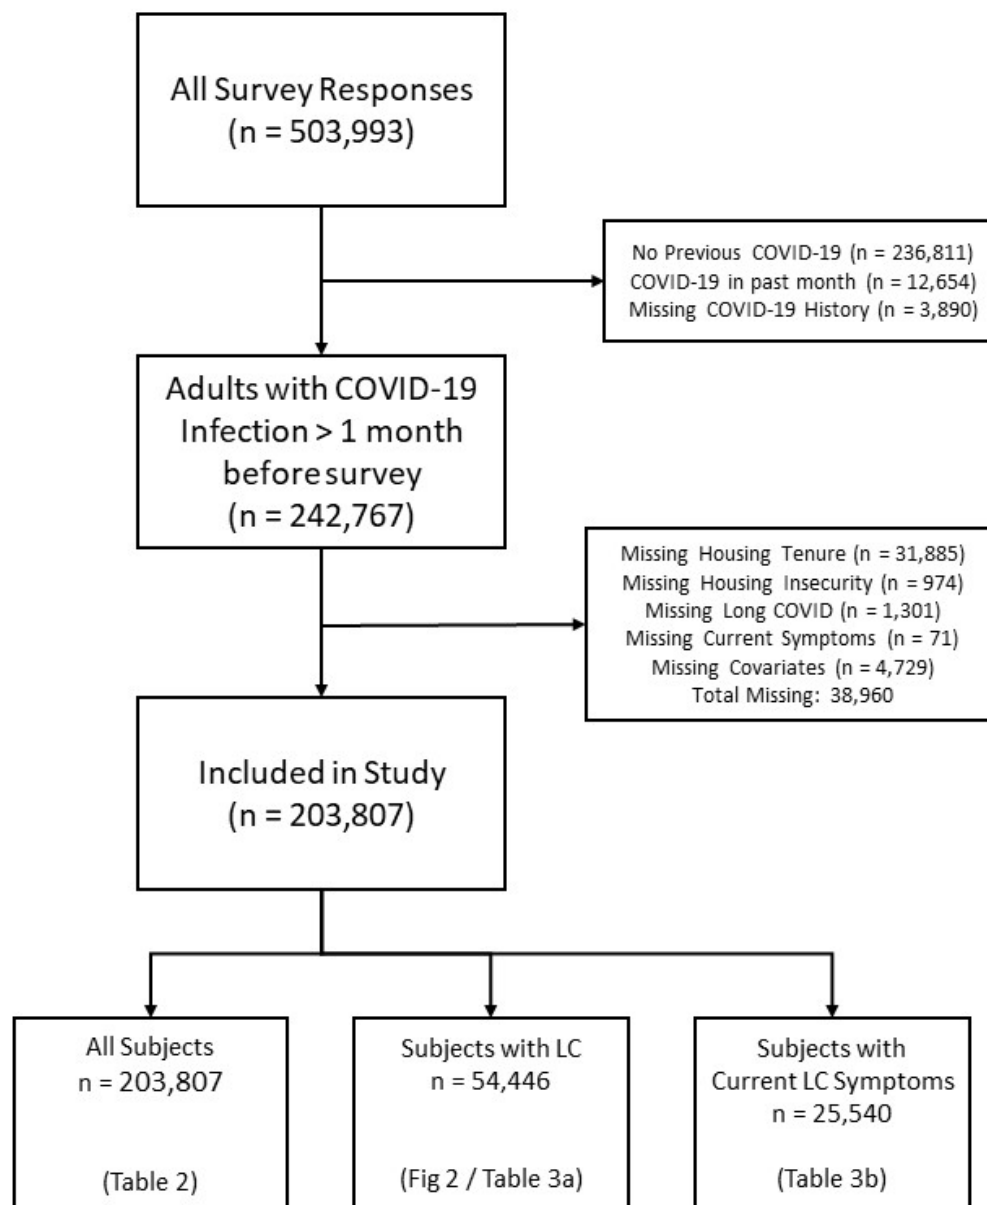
All Survey Responses
(n = 503,993)

No Previous COVID-19 (n = 236,811)
COVID-19 in past month (n = 12,654)
Missing COVID-19 History (n = 3,890)

Adults with COVID-19 Infection > 1 month before survey
(n = 242,767)

Missing Housing Tenure (n = 31,885)
Missing Housing Insecurity (n = 974)
Missing Long COVID (n = 1,301)
Missing Current Symptoms (n = 71)
Missing Covariates (n = 4,729)
Total Missing: 38,960

Included in Study
(n = 203,807)

All Subjects
n = 203,807

(Table 2)

Subjects with LC
n = 54,446

(Fig 2 / Table 3a)

Subjects with Current LC Symptoms
n = 25,540

(Table 3b)